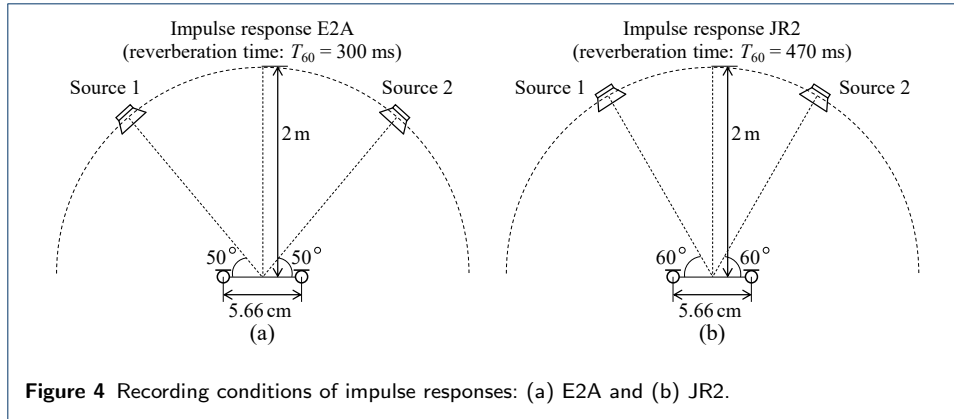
Impulse response E2A
(reverberation time: $T_{60}$ = 300 ms)

Source 1

Source 2

2 m

50°

50°

5.66 cm

(a)

Impulse response JR2
(reverberation time: $T_{60}$ = 470 ms)

Source 1

Source 2

2 m

60°

60°

5.66 cm

(b)

Figure 4 Recording conditions of impulse responses: (a) E2A and (b) JR2.